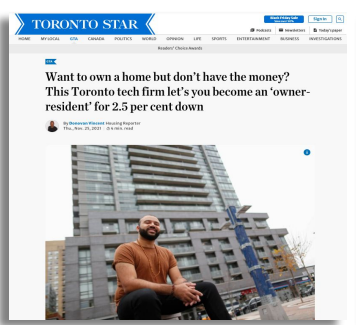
TORONTO STAR

Black Friday Sale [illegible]

Sign In

Podcasts Newsletters Today's paper

HOME MY LOCAL GTA CANADA POLITICS WORLD OPINION LIFE SPORTS ENTERTAINMENT BUSINESS INVESTIGATIONS

Readers' Choice Awards

GTA

Want to own a home but don't have the money? This Toronto tech firm let's you become an 'owner-resident' for 2.5 per cent down

By Donovan Vincent Housing Reporter
Thu., Nov. 25, 2021 6 min. read